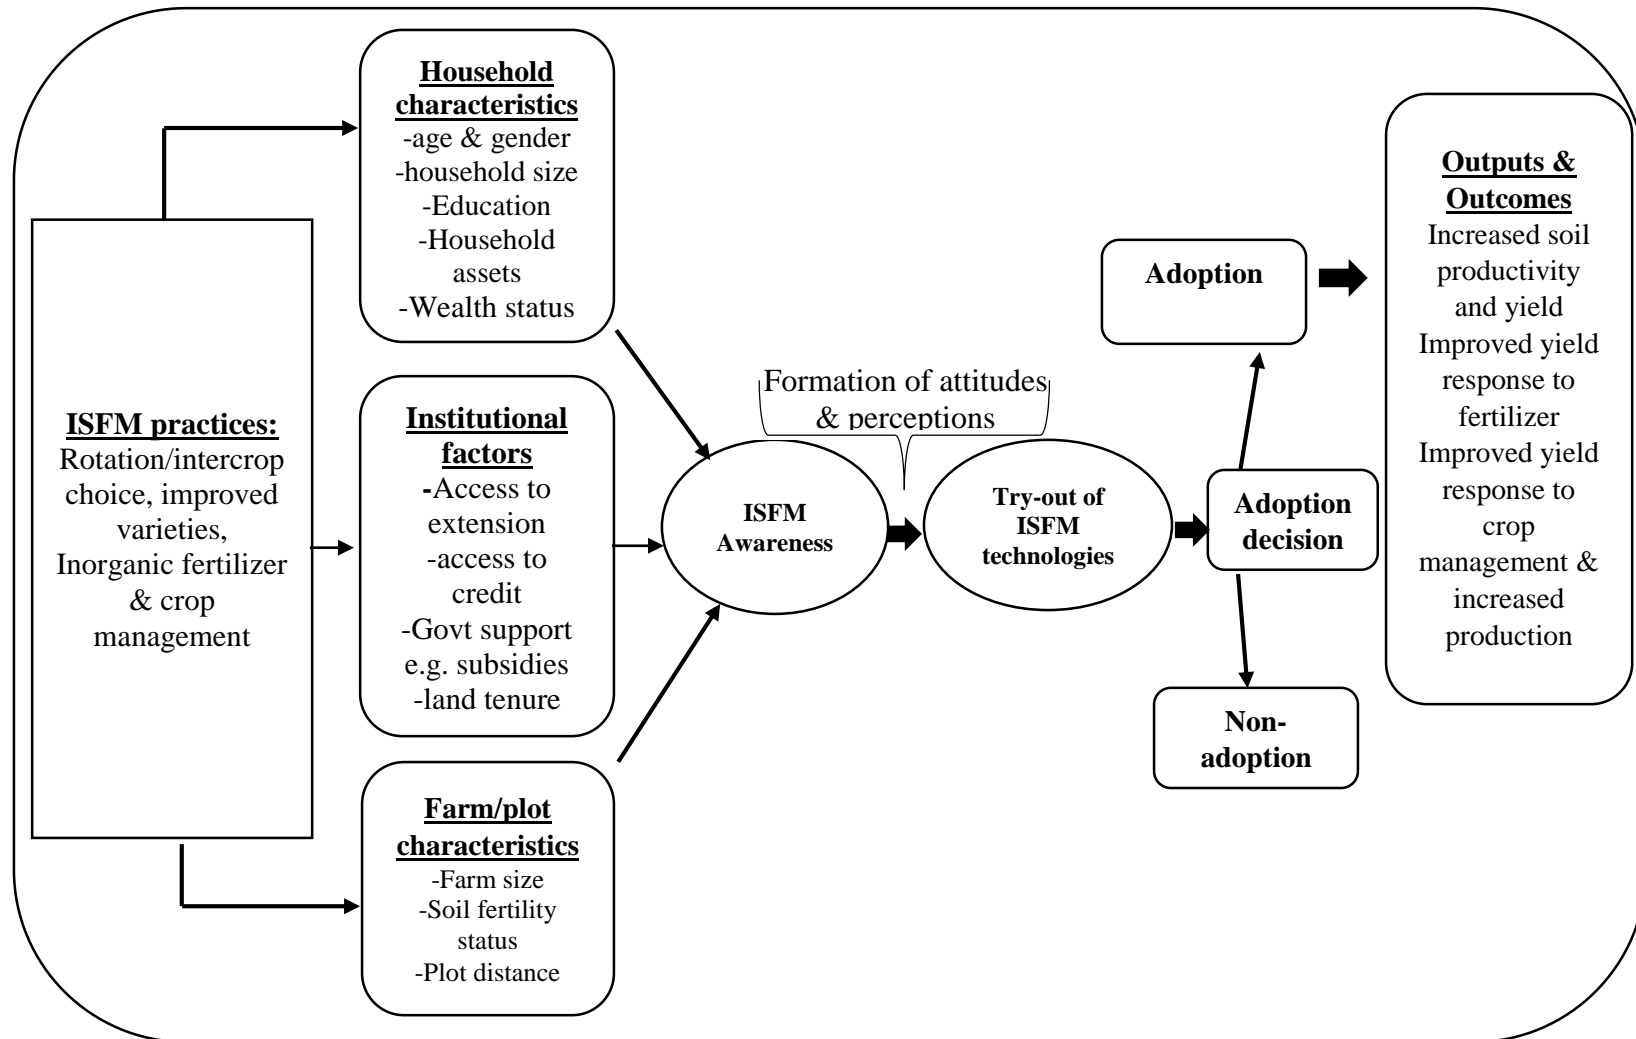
ISFM practices:
Rotation/intercrop choice, improved varieties, Inorganic fertilizer & crop management

Household characteristics
-age & gender
-household size
-Education
-Household assets
-Wealth status

Institutional factors
-Access to extension
-access to credit
-Govt support e.g. subsidies
-land tenure

Farm/plot characteristics
-Farm size
-Soil fertility status
-Plot distance

Formation of attitudes & perceptions

ISFM Awareness

Try-out of ISFM technologies

Adoption

Adoption decision

Non-adoption

Outputs & Outcomes
Increased soil productivity and yield
Improved yield response to fertilizer
Improved yield response to crop management & increased production